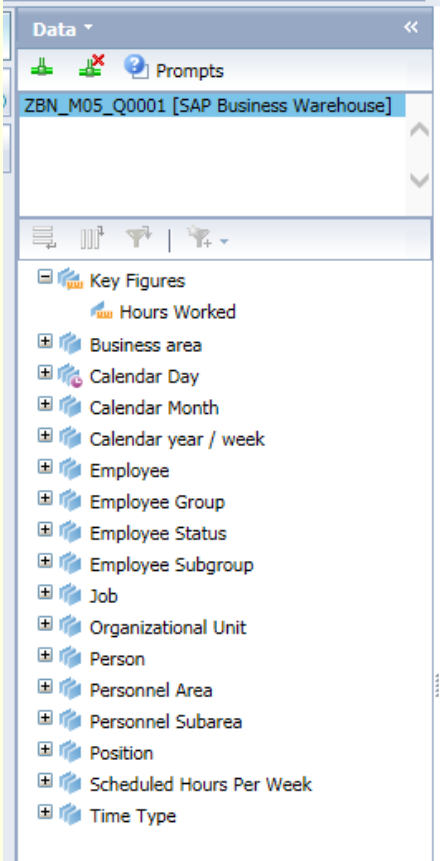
Data

Prompts

ZBN_M05_Q0001 [SAP Business Warehouse]

Key Figures
Hours Worked
Business area
Calendar Day
Calendar Month
Calendar year / week
Employee
Employee Group
Employee Status
Employee Subgroup
Job
Organizational Unit
Person
Personnel Area
Personnel Subarea
Position
Scheduled Hours Per Week
Time Type